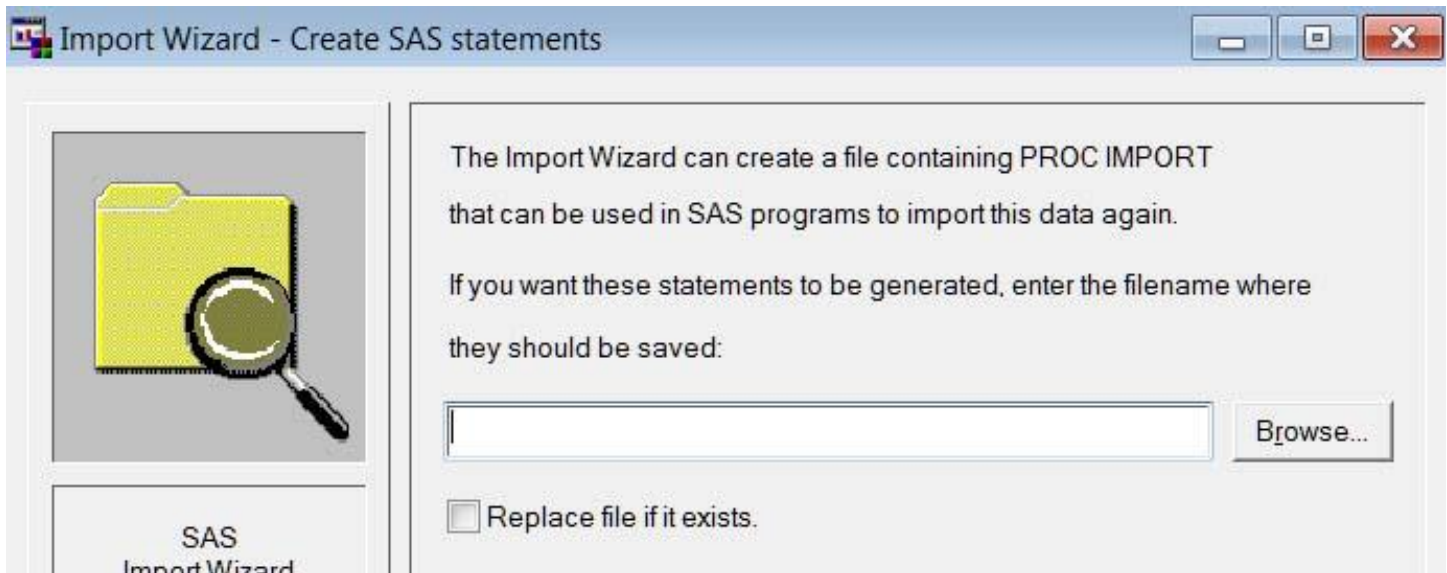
Import Wizard - Create SAS statements

The Import Wizard can create a file containing PROC IMPORT that can be used in SAS programs to import this data again.

If you want these statements to be generated, enter the filename where they should be saved:

Browse...

Replace file if it exists.

SAS
Import Wizard